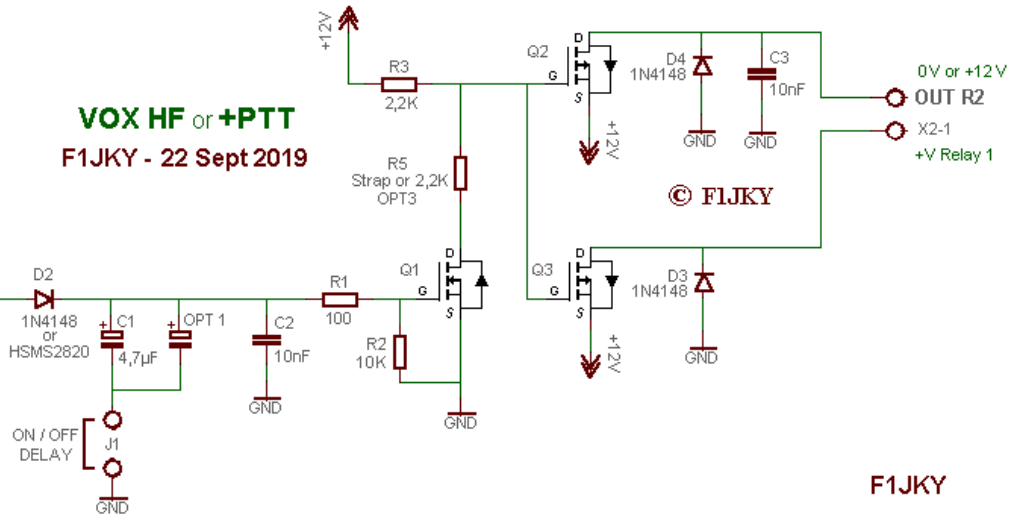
+12V
R3
2,2K
Q2
D
G
S
+12V
D4
1N4148
C3
10nF
GND
GND
0V or +12 V
OUT R2
X2-1
+V Relay 1
VOX HF or +PTT
F1JKY - 22 Sept 2019
R5
Strap or 2,2K
OPT3
© F1JKY
Q3
D
G
S
+12V
D3
1N4148
GND
Q1
D
G
S
R1
100
R2
10K
GND
D2
1N4148
or
HSMS2820
+
C1
4,7µF
+
OPT 1
C2
10nF
GND
ON / OFF
DELAY
J1
GND
F1JKY